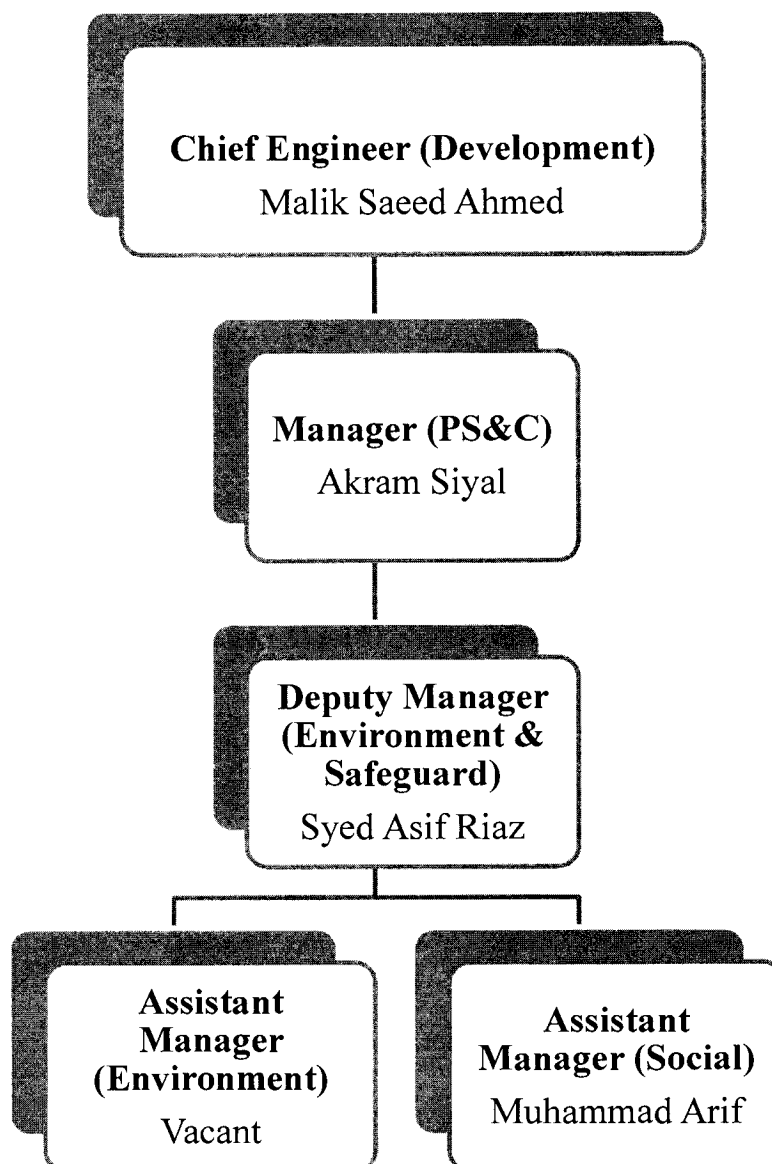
**Chief Engineer (Development)**
Malik Saeed Ahmed

**Manager (PS&C)**
Akram Siyal

**Deputy Manager (Environment & Safeguard)**
Syed Asif Riaz

**Assistant Manager (Environment)**
Vacant

**Assistant Manager (Social)**
Muhammad Arif